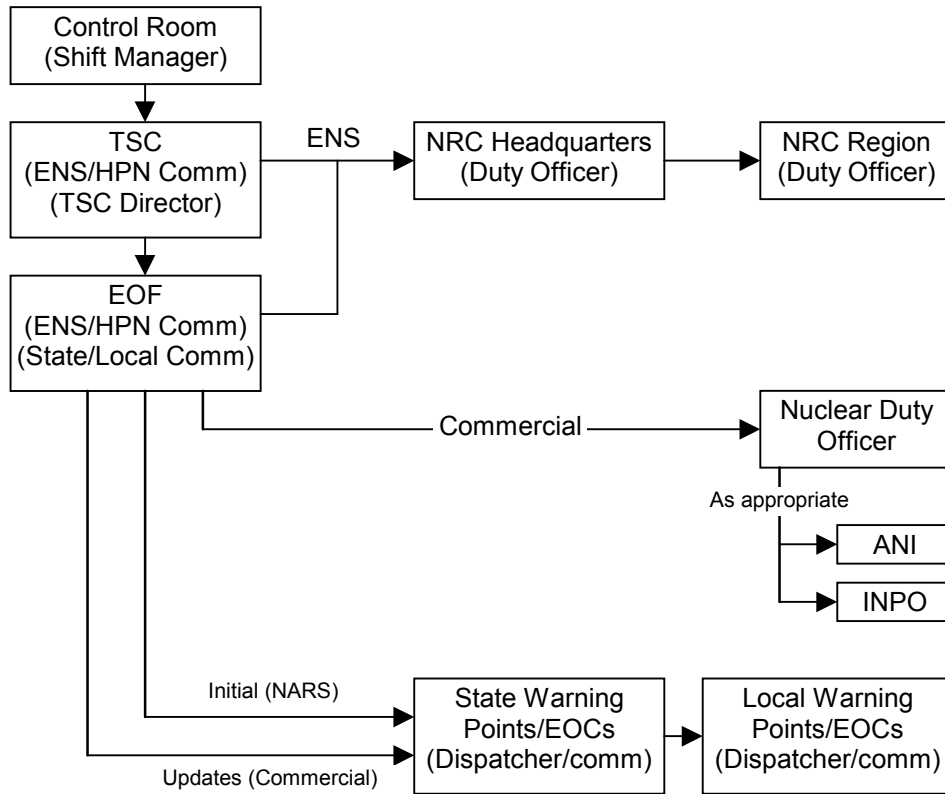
Control Room
(Shift Manager)

TSC
(ENS/HPN Comm)
(TSC Director)

ENS

NRC Headquarters
(Duty Officer)

NRC Region
(Duty Officer)

EOF
(ENS/HPN Comm)
(State/Local Comm)

Commercial

Nuclear Duty
Officer

As appropriate

ANI

INPO

Initial (NARS)

Updates (Commercial)

State Warning
Points/EOCs
(Dispatcher/comm)

Local Warning
Points/EOCs
(Dispatcher/comm)